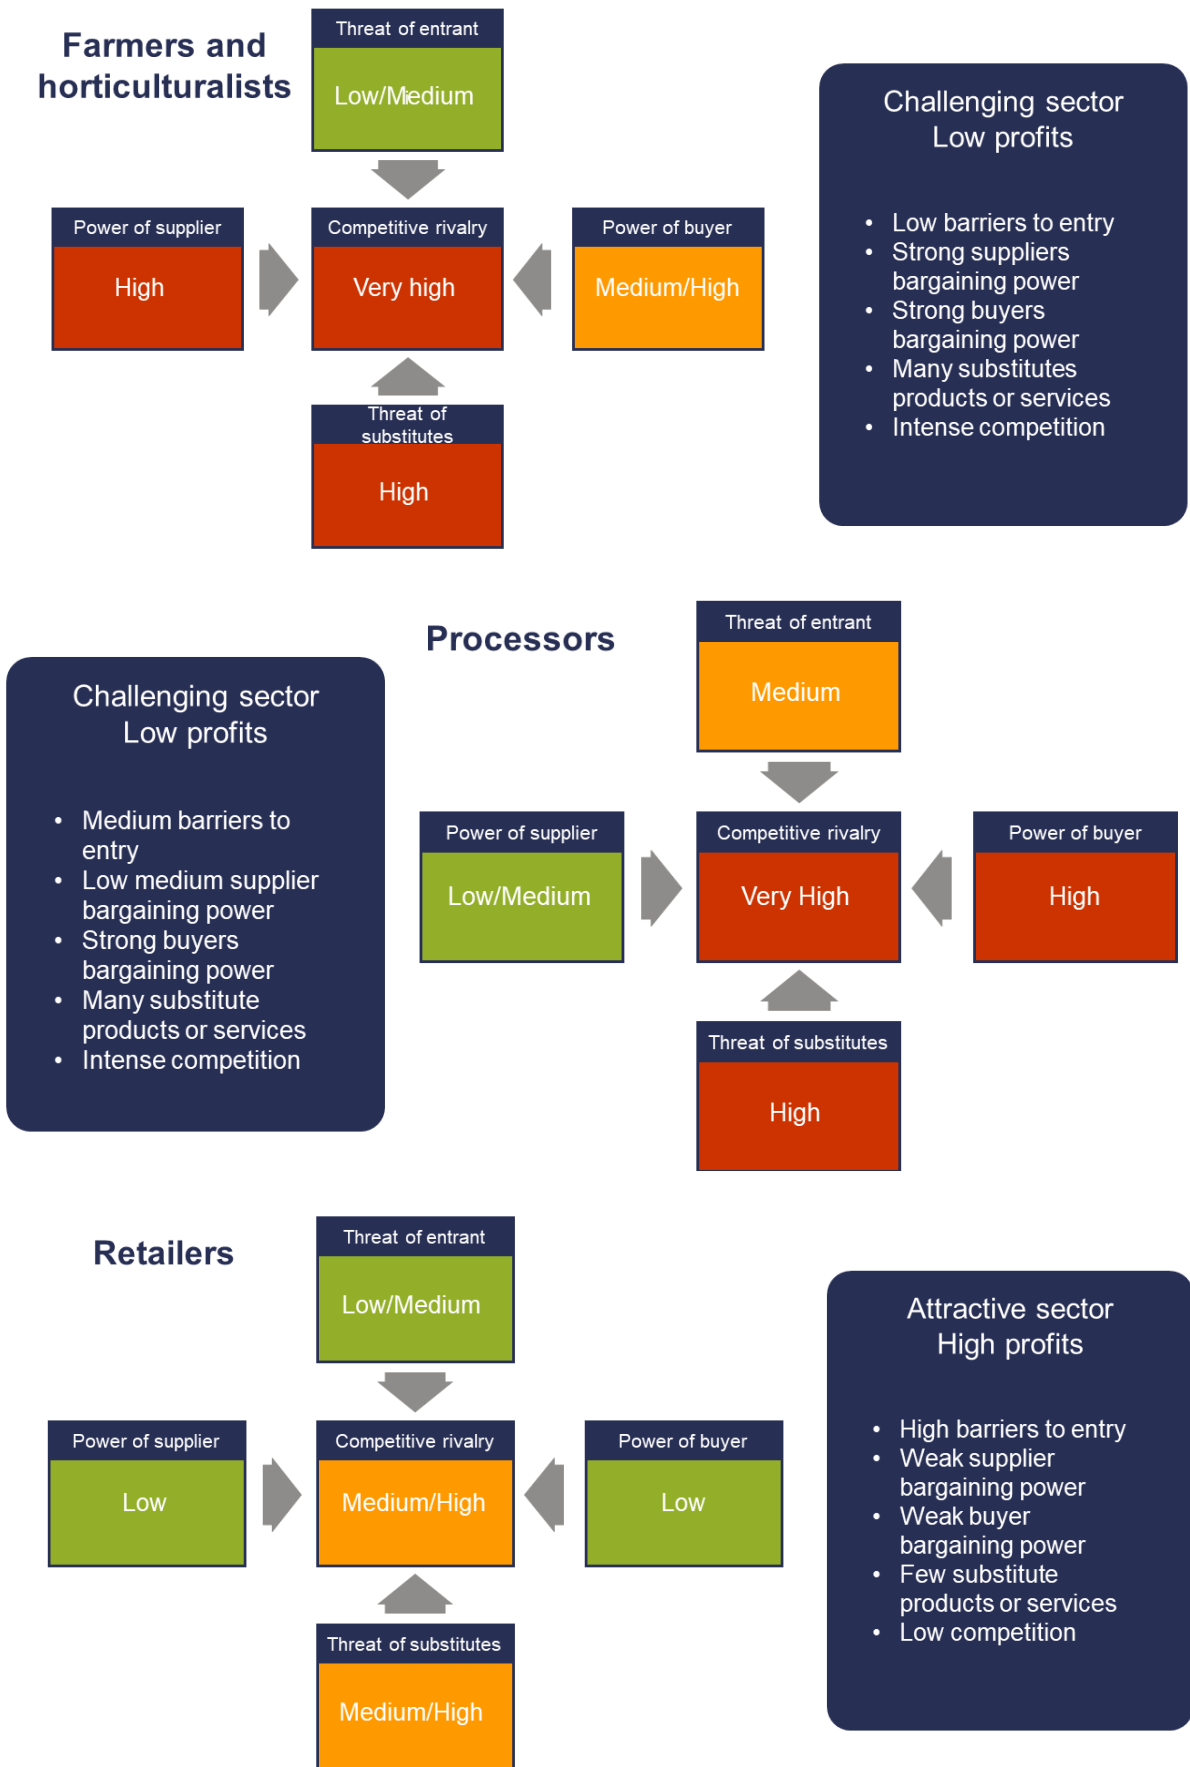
Farmers and horticulturalists

Threat of entrant
Low/Medium

Power of supplier
High

Competitive rivalry
Very high

Power of buyer
Medium/High

Threat of substitutes
High

Challenging sector
Low profits

- Low barriers to entry
- Strong suppliers bargaining power
- Strong buyers bargaining power
- Many substitutes products or services
- Intense competition

Processors

Challenging sector
Low profits

- Medium barriers to entry
- Low medium supplier bargaining power
- Strong buyers bargaining power
- Many substitute products or services
- Intense competition

Threat of entrant
Medium

Power of supplier
Low/Medium

Competitive rivalry
Very High

Power of buyer
High

Threat of substitutes
High

Retailers

Threat of entrant
Low/Medium

Power of supplier
Low

Competitive rivalry
Medium/High

Power of buyer
Low

Threat of substitutes
Medium/High

Attractive sector
High profits

- High barriers to entry
- Weak supplier bargaining power
- Weak buyer bargaining power
- Few substitute products or services
- Low competition